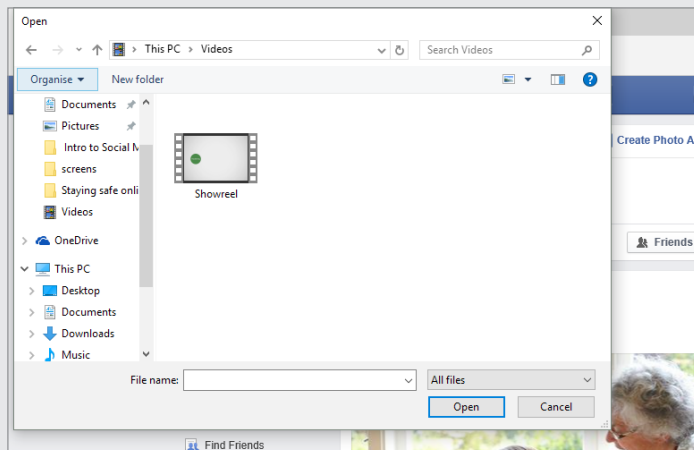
Open

This PC > Videos

Search Videos

Organise ▾

New folder

Documents

Pictures

Intro to Social M

screens

Staying safe onli

Videos

OneDrive

This PC

Desktop

Documents

Downloads

Music

Showreel

File name:

All files

Open

Cancel

Create Photo A

Friends

Find Friends